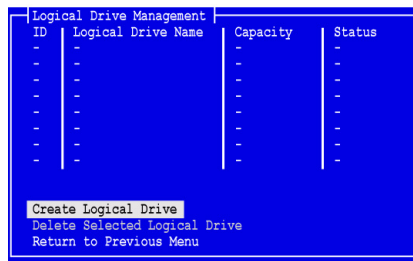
Logical Drive Management

| ID | Logical Drive Name | Capacity | Status |
|---|---|---|---|
| - | - | - | - |
| - | - | - | - |
| - | - | - | - |
| - | - | - | - |
| - | - | - | - |
| - | - | - | - |
| - | - | - | - |
| - | - | - | - |

Create Logical Drive
Delete Selected Logical Drive
Return to Previous Menu